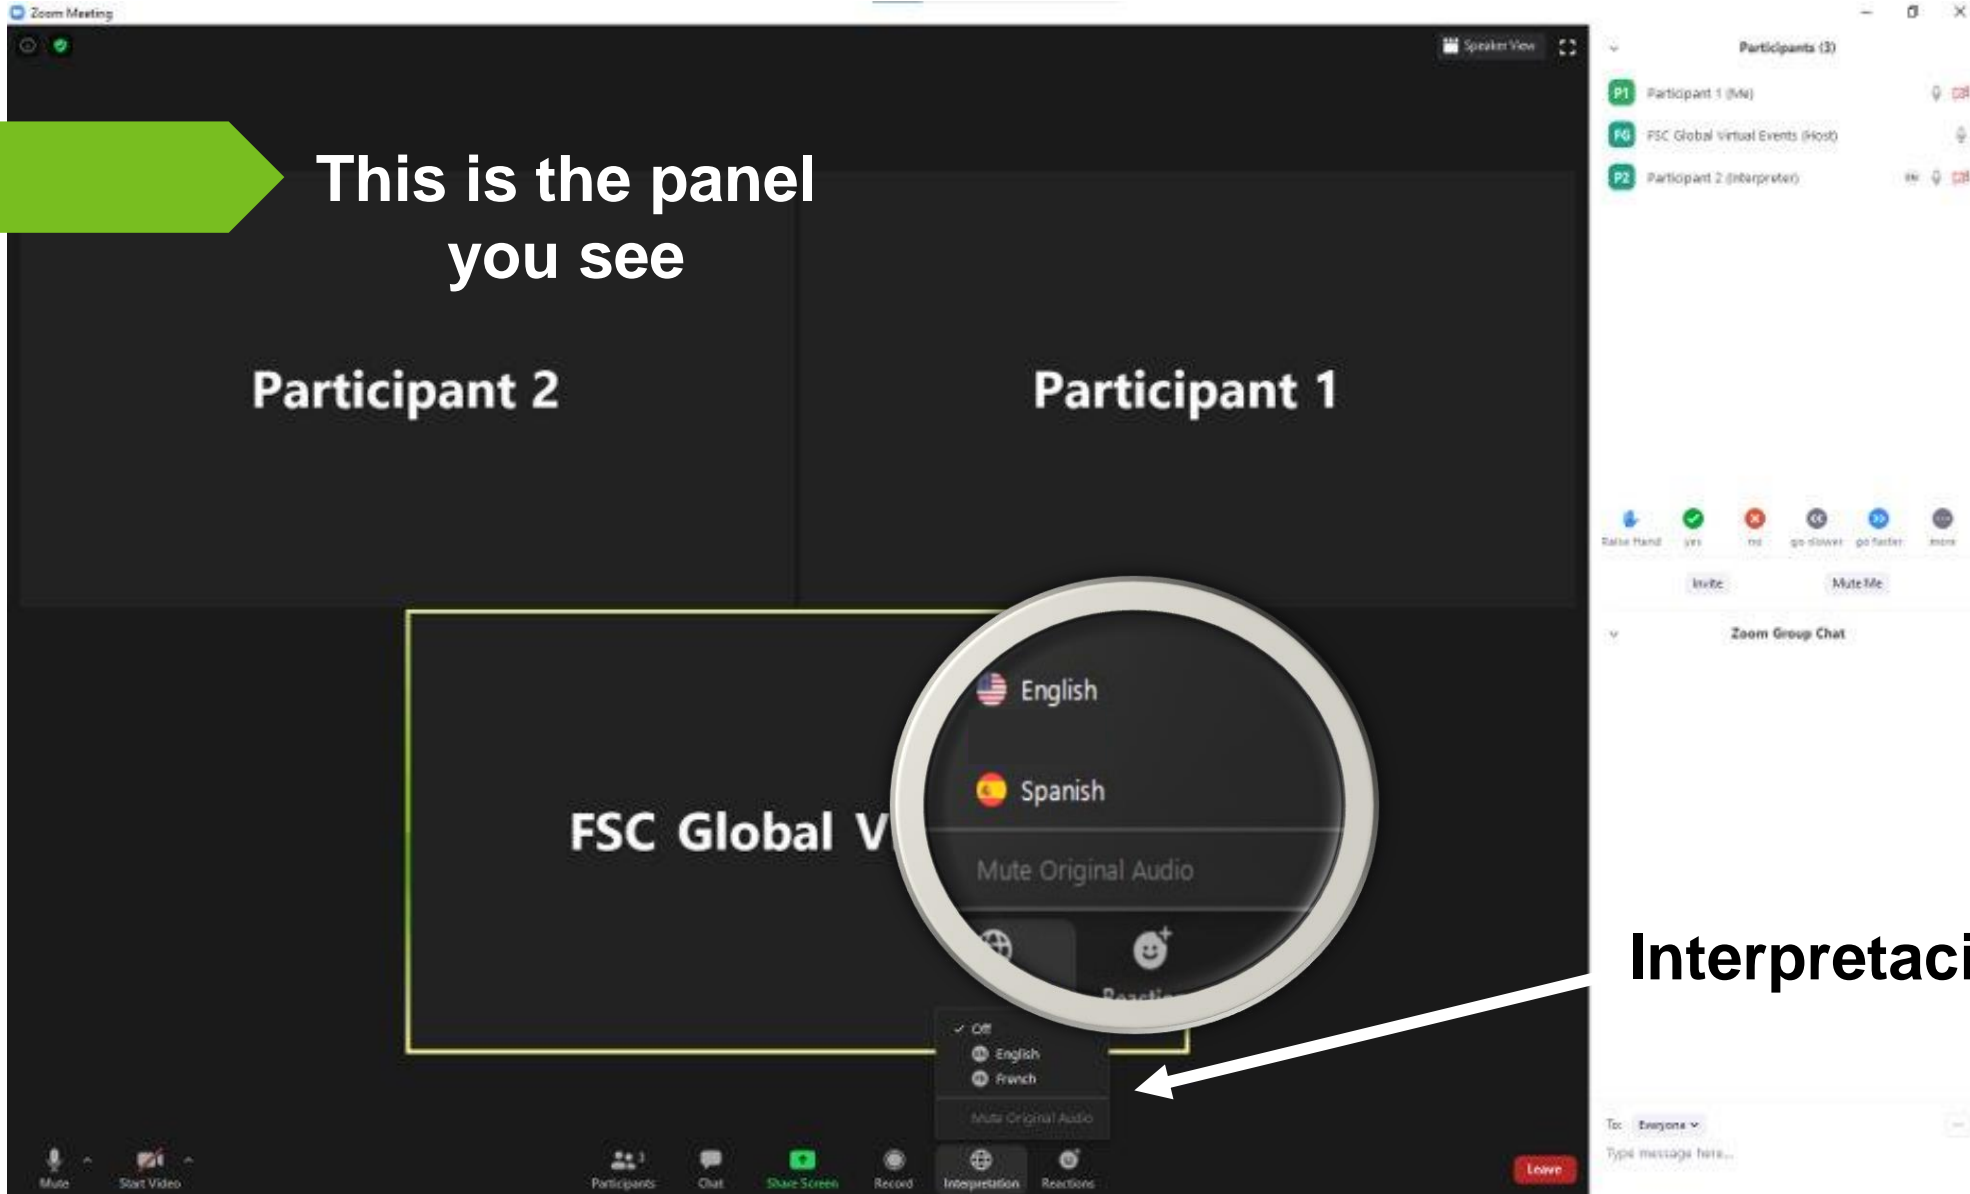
Zoom Meeting

Speaker View

This is the panel you see

Participant 2

Participant 1

FSC Global V

English

Spanish

Mute Original Audio

Reactio

Off
English
French
Mute Original Audio

Interpretaci

Participants (3)

P1 Participant 1 (Me)
FG FSC Global Virtual Events (Host)
P2 Participant 2 (Interpreter)

Raise Hand
yes
no
go slower
go faster
more

Invite
Mute Me

Zoom Group Chat

To: Everyone
Type message here...

Mute
Start Video
Participants
Chat
Share Screen
Record
Interpretation
Reactions
Leave